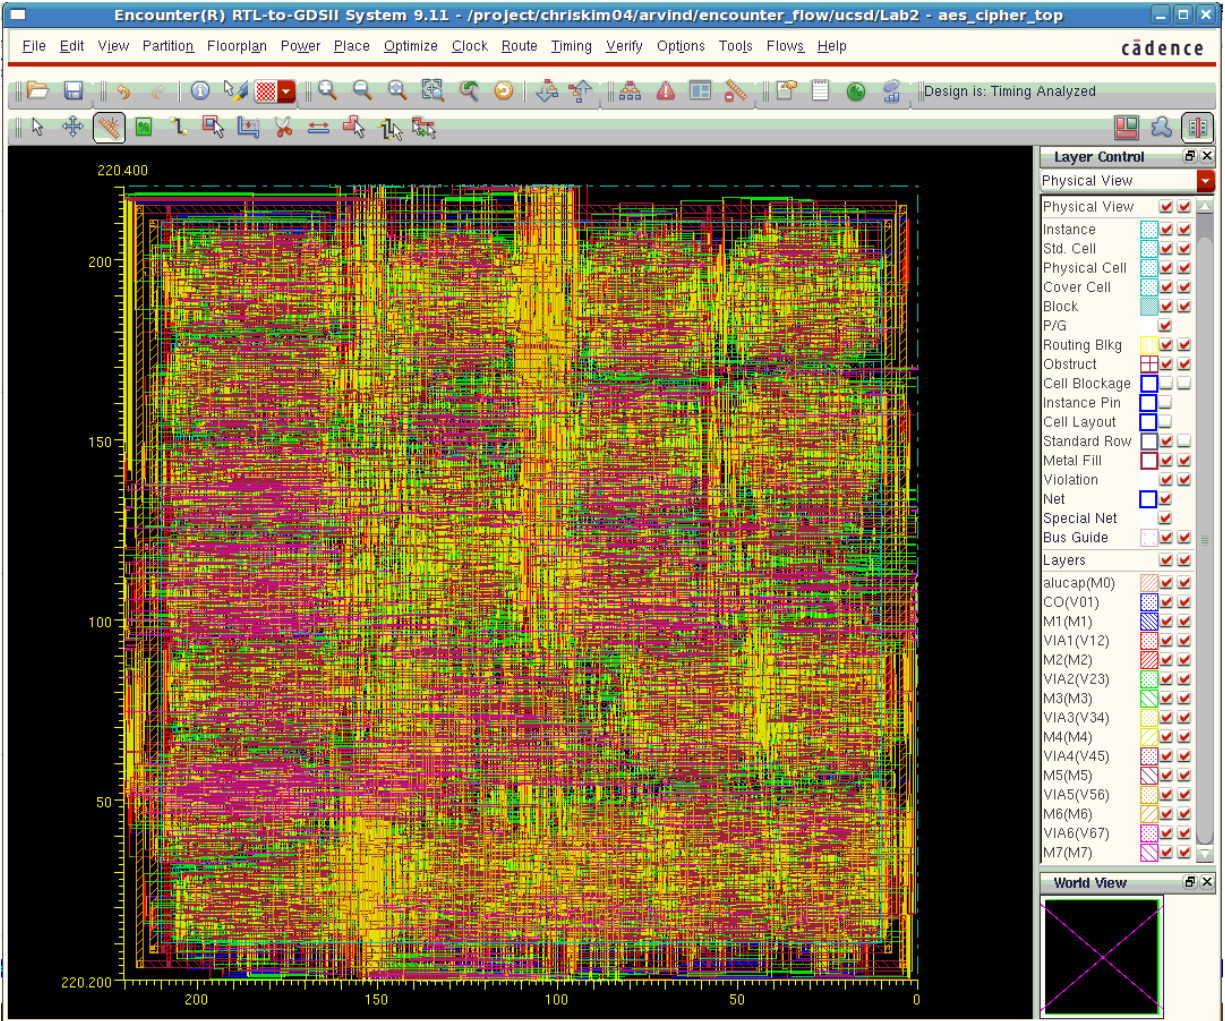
Encounter(R) RTL-to-GDSII System 9.11 - /project/chriskim04/arvind/encounter_flow/ucsd/Lab2 - aes_cipher_top

File Edit View Partition Floorplan Power Place Optimize Clock Route Timing Verify Options Tools Flows Help

cadence

Design is: Timing Analyzed

220.400
200
150
100
50
220.200
200
150
100
50
0

Layer Control
Physical View
Physical View
Instance
Std. Cell
Physical Cell
Cover Cell
Block
P/G
Routing Blkg
Obstruct
Cell Blockage
Instance Pin
Cell Layout
Standard Row
Metal Fill
Violation
Net
Special Net
Bus Guide
Layers
alucap(M0)
CO(V01)
M1(M1)
VIA1(V12)
M2(M2)
VIA2(V23)
M3(M3)
VIA3(V34)
M4(M4)
VIA4(V45)
M5(M5)
VIA5(V56)
M6(M6)
VIA6(V67)
M7(M7)

World View